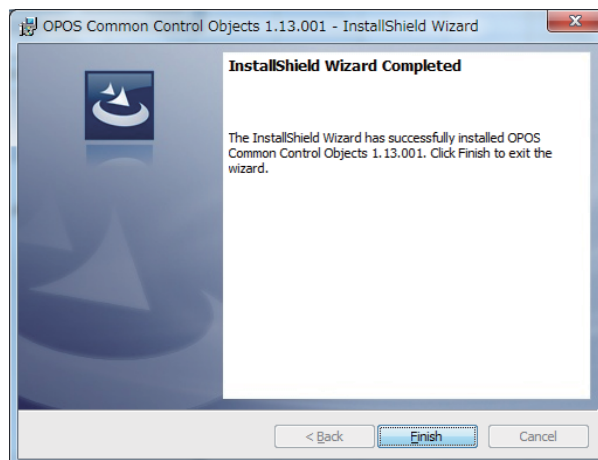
OPOS Common Control Objects 1.13.001 - InstallShield Wizard

InstallShield Wizard Completed

The InstallShield Wizard has successfully installed OPOS Common Control Objects 1.13.001. Click Finish to exit the wizard.

< Back

Finish

Cancel